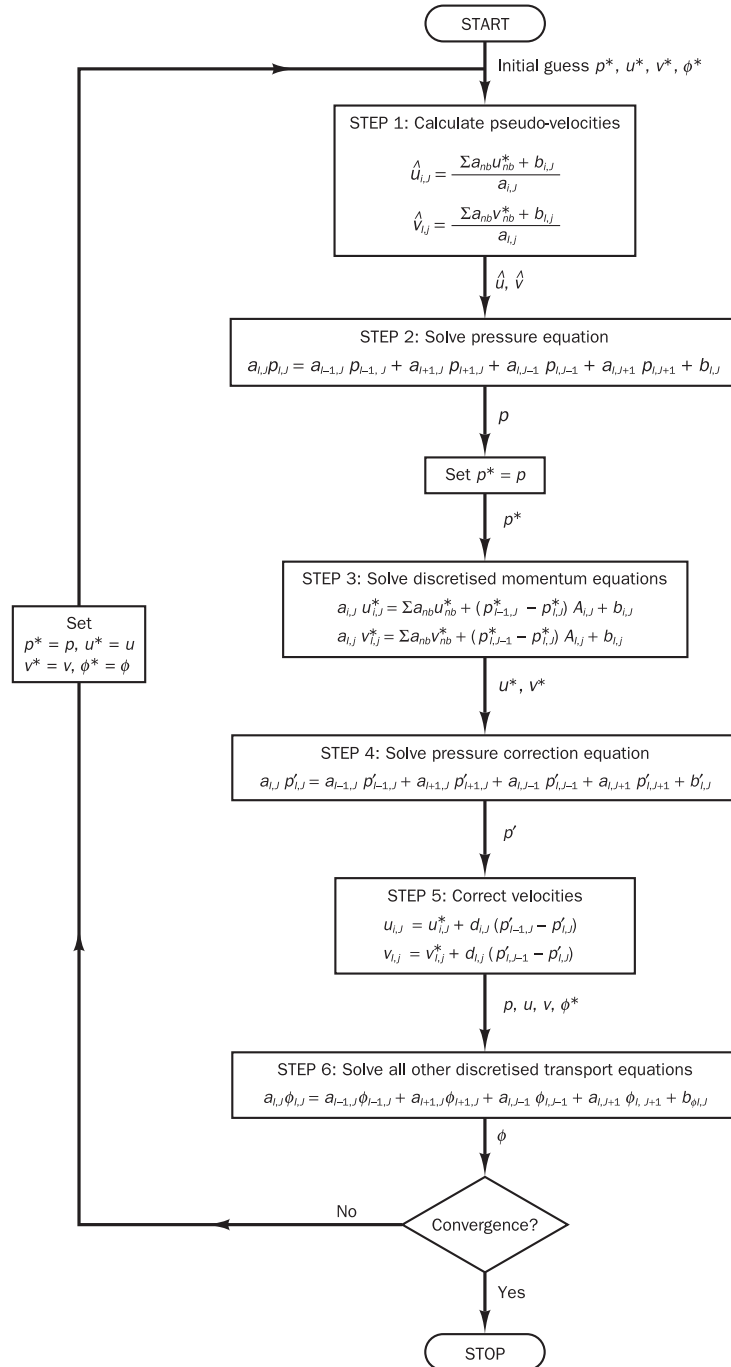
START

Initial guess $p^*$, $u^*$, $v^*$, $\phi^*$

STEP 1: Calculate pseudo-velocities

$\hat{u}_{i,J} = \frac{\Sigma a_{nb} u^*_{nb} + b_{i,J}}{a_{i,J}}$

$\hat{v}_{I,j} = \frac{\Sigma a_{nb} v^*_{nb} + b_{I,j}}{a_{I,j}}$

$\hat{u}$, $\hat{v}$

STEP 2: Solve pressure equation

$a_{I,J} p_{I,J} = a_{I-1,J}\, p_{I-1,J} + a_{I+1,J}\, p_{I+1,J} + a_{I,J-1}\, p_{I,J-1} + a_{I,J+1}\, p_{I,J+1} + b_{I,J}$

$p$

Set $p^* = p$

$p^*$

STEP 3: Solve discretised momentum equations

$a_{i,J}\, u^*_{i,J} = \Sigma a_{nb} u^*_{nb} + (p^*_{I-1,J} - p^*_{I,J})\, A_{i,J} + b_{i,J}$

$a_{I,j}\, v^*_{I,j} = \Sigma a_{nb} v^*_{nb} + (p^*_{I,J-1} - p^*_{I,J})\, A_{I,j} + b_{I,j}$

$u^*$, $v^*$

STEP 4: Solve pressure correction equation

$a_{I,J}\, p'_{I,J} = a_{I-1,J}\, p'_{I-1,J} + a_{I+1,J}\, p'_{I+1,J} + a_{I,J-1}\, p'_{I,J-1} + a_{I,J+1}\, p'_{I,J+1} + b'_{I,J}$

$p'$

STEP 5: Correct velocities

$u_{i,J} = u^*_{i,J} + d_{i,J}\, (p'_{I-1,J} - p'_{I,J})$

$v_{I,j} = v^*_{I,j} + d_{I,j}\, (p'_{I,J-1} - p'_{I,J})$

$p$, $u$, $v$, $\phi^*$

STEP 6: Solve all other discretised transport equations

$a_{I,J}\phi_{I,J} = a_{I-1,J}\phi_{I-1,J} + a_{I+1,J}\phi_{I+1,J} + a_{I,J-1}\, \phi_{I,J-1} + a_{I,J+1}\, \phi_{I,J+1} + b_{\phi I,J}$

$\phi$

Convergence?

No

Yes

STOP

Set
$p^* = p$, $u^* = u$
$v^* = v$, $\phi^* = \phi$